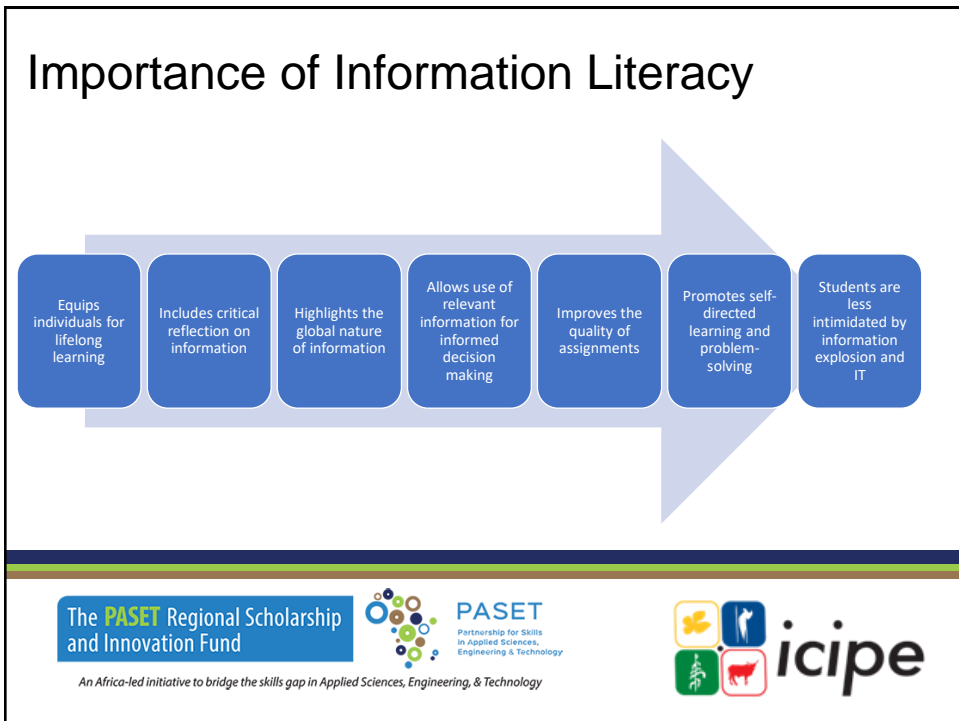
Importance of Information Literacy

Equips individuals for lifelong learning

Includes critical reflection on information

Highlights the global nature of information

Allows use of relevant information for informed decision making

Improves the quality of assignments

Promotes self-directed learning and problem-solving

Students are less intimidated by information explosion and IT

The PASET Regional Scholarship and Innovation Fund

PASET
Partnership for Skills in Applied Sciences, Engineering & Technology

An Africa-led initiative to bridge the skills gap in Applied Sciences, Engineering, & Technology

icipe